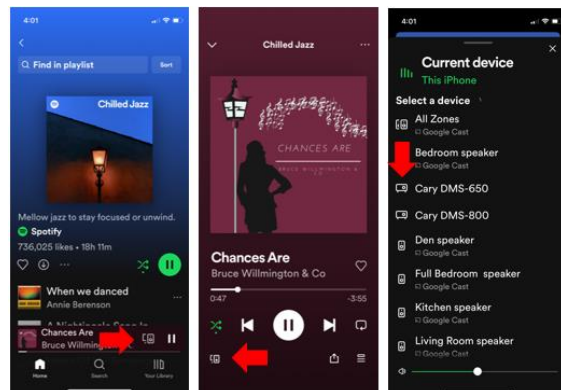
4:01

Find in playlist
Sort

Chilled Jazz

Mellow jazz to stay focused or unwind.
Spotify
736,025 likes • 18h 11m

When we danced
Annie Berenson

A Nightingale Sang in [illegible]

Chances Are
Bruce Willmington

Home
Search
Your Library

Chilled Jazz

CHANCES ARE
BRUCE WILLMINGTON & CO

Chances Are
Bruce Willmington & Co

0:47
-3:55

4:01

Current device
This iPhone

Select a device

All Zones
Google Cast

Bedroom speaker
Google Cast

Cary DMS-650

Cary DMS-800

Den speaker
Google Cast

Full Bedroom speaker
Google Cast

Kitchen speaker
Google Cast

Living Room speaker
Google Cast